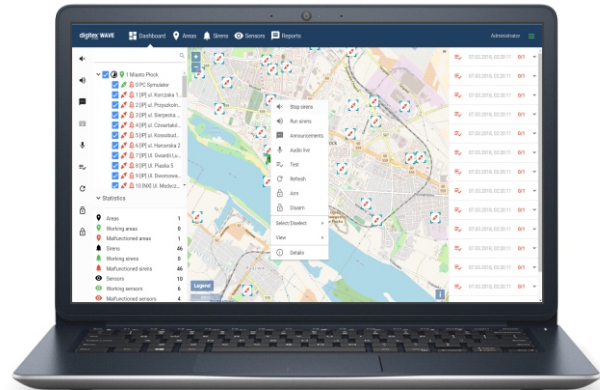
digitex WAVE Dashboard Areas Sirens Sensors Reports Administrator

1 Miasto Płock
0 PC Symulator
1 [IP] ul. Korczaka 1...
2 [IP] ul. Przyszłości...
3 [IP] ul. Sierpecka...
4 [IP] ul. Ciszewskiego...
5 [IP] ul. Kossobud...
6 [IP] ul. Harcerska 3
7 [IP] ul. Gwardii Lu...
8 [IP] ul. Piaska 5
9 [IP] ul. Dworcowa...
10 [NX] [ul. Medycz...

Statistics

| | |
|---|---|
| Areas | 1 |
| Working areas | 0 |
| Malfunctioned areas | 1 |
| Sirens | 46 |
| Working sirens | 0 |
| Malfunctioned sirens | 46 |
| Sensors | 10 |
| Working sensors | 6 |
| Malfunctioned sensors | 4 |

Stop sirens
Run sirens
Announcements
Audio live
Test
Refresh
Arm
Disarm
Select/Deselect
View
Details

Legend

07.03.2016, 02:30:11 0/1
07.03.2016, 02:30:11 0/1
07.03.2016, 02:30:11 0/1
07.03.2016, 02:30:11 0/1
07.03.2016, 02:30:11 0/1
07.03.2016, 02:30:11 0/1
07.03.2016, 02:30:11 0/1
07.03.2016, 02:30:11 0/1
07.03.2016, 02:30:11 0/1
07.03.2016, 02:30:11 0/1
07.03.2016, 02:30:11 0/1
07.03.2016, 02:30:11 0/1
07.03.2016, 02:30:11 0/1
07.03.2016, 02:30:11 0/1